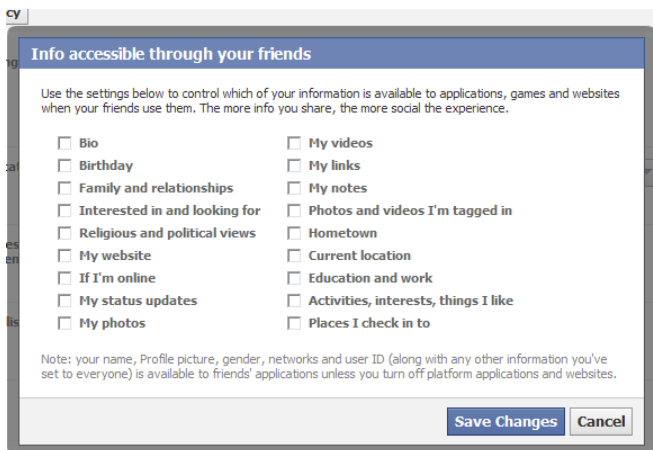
cy

Info accessible through your friends

Use the settings below to control which of your information is available to applications, games and websites when your friends use them. The more info you share, the more social the experience.

Bio
Birthday
Family and relationships
Interested in and looking for
Religious and political views
My website
If I'm online
My status updates
My photos

My videos
My links
My notes
Photos and videos I'm tagged in
Hometown
Current location
Education and work
Activities, interests, things I like
Places I check in to

Note: your name, Profile picture, gender, networks and user ID (along with any other information you've set to everyone) is available to friends' applications unless you turn off platform applications and websites.

Save Changes
Cancel